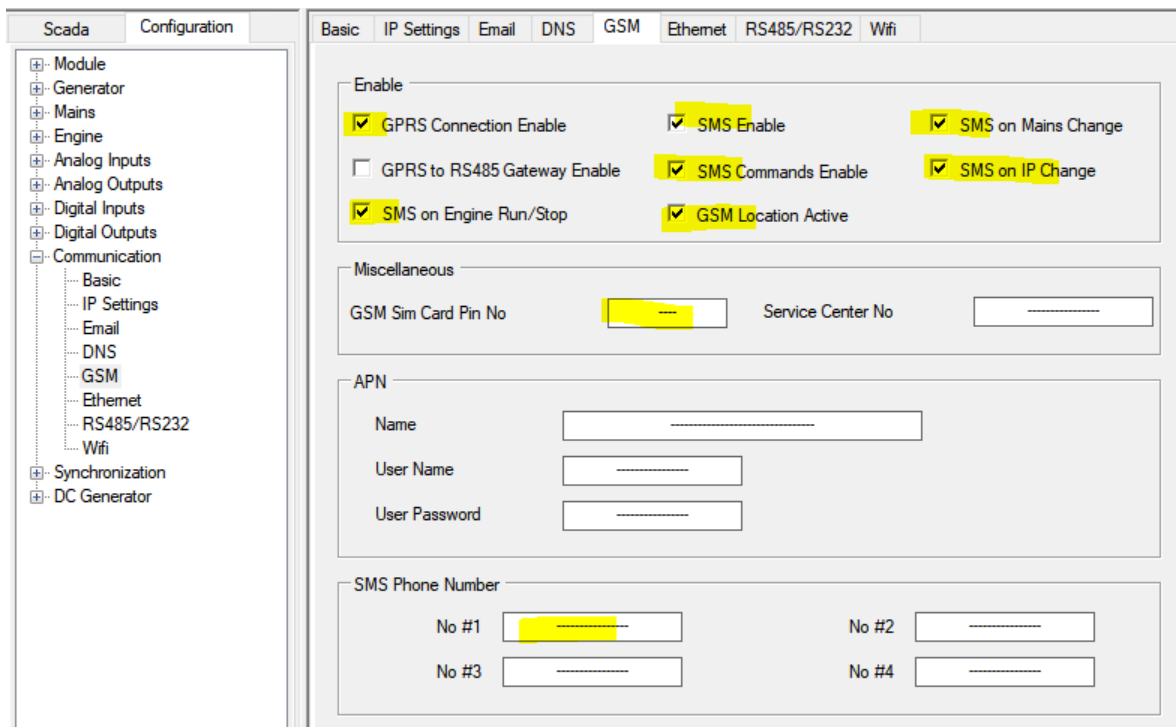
Scada
Configuration

Module
Generator
Mains
Engine
Analog Inputs
Analog Outputs
Digital Inputs
Digital Outputs
Communication
Basic
IP Settings
Email
DNS
GSM
Ethernet
RS485/RS232
Wifi
Synchronization
DC Generator

Basic | IP Settings | Email | DNS | GSM | Ethernet | RS485/RS232 | Wifi

Enable

GPRS Connection Enable
SMS Enable
SMS on Mains Change
GPRS to RS485 Gateway Enable
SMS Commands Enable
SMS on IP Change
SMS on Engine Run/Stop
GSM Location Active

Miscellaneous

GSM Sim Card Pin No ----
Service Center No ---------------

APN

Name ------------------------------
User Name ---------------
User Password ---------------

SMS Phone Number

No #1 ---------------
No #2 ---------------
No #3 ---------------
No #4 ---------------